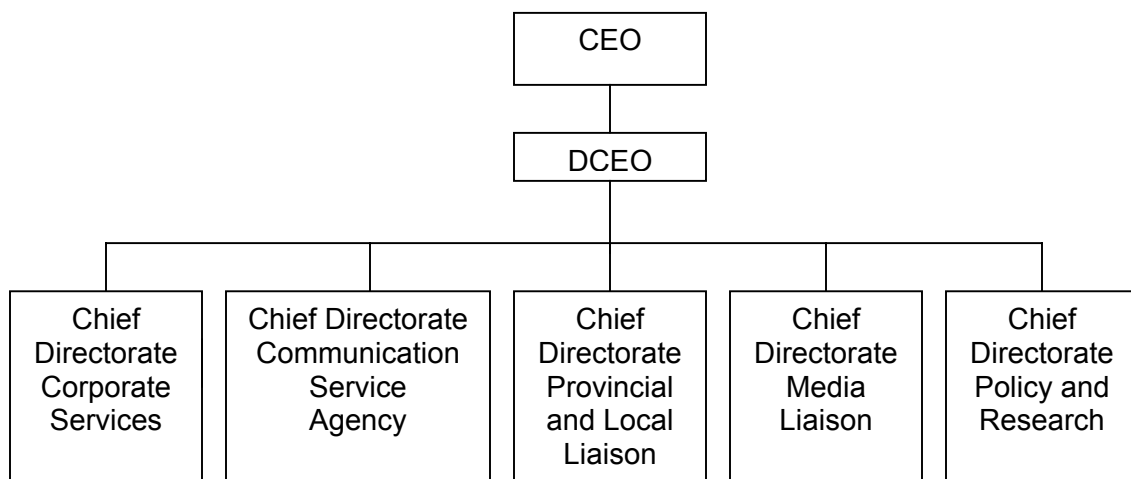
CEO

DCEO

Chief Directorate Corporate Services

Chief Directorate Communication Service Agency

Chief Directorate Provincial and Local Liaison

Chief Directorate Media Liaison

Chief Directorate Policy and Research